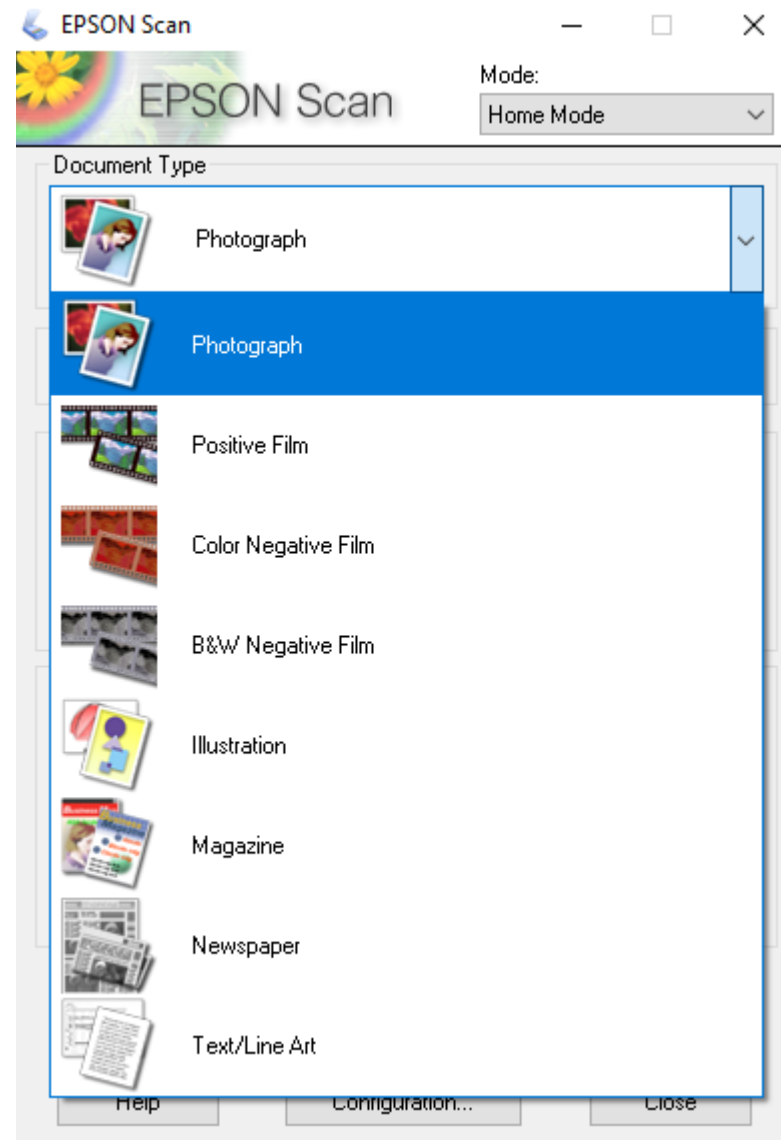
EPSON Scan

EPSON Scan

Mode:

Home Mode

Document Type

Photograph

Photograph

Positive Film

Color Negative Film

B&W Negative Film

Illustration

Magazine

Newspaper

Text/Line Art

Help

Configuration...

Close